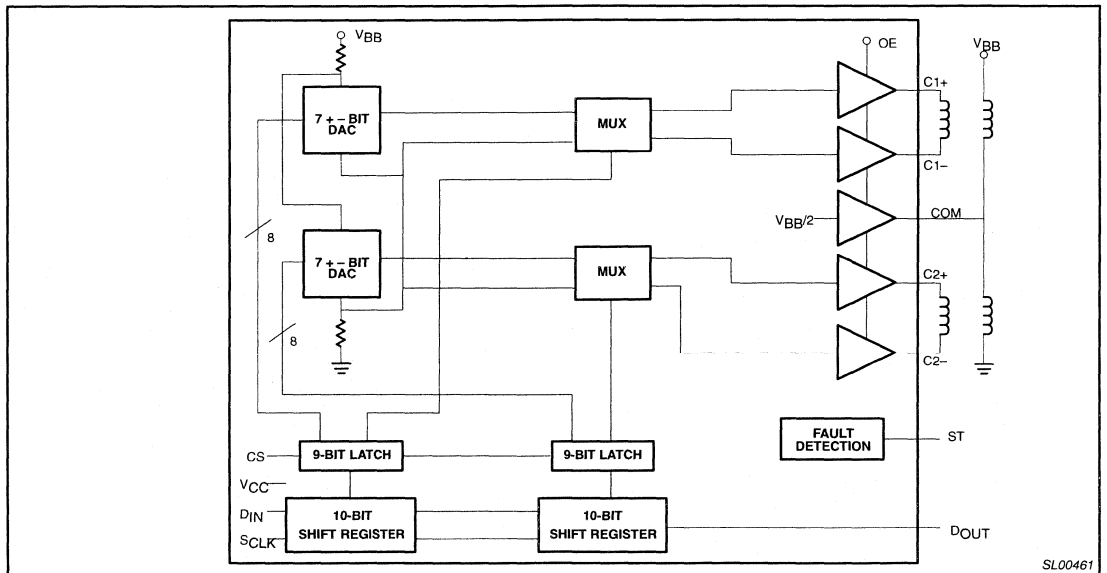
$V_{BB}$

OE

$V_{BB}$

7 + – BIT DAC

MUX

C1+

C1–

$V_{BB}/2$

COM

8

7 + – BIT DAC

MUX

C2+

8

C2–

FAULT DETECTION

ST

CS

9-BIT LATCH

9-BIT LATCH

$V_{CC}$

$D_{IN}$

10-BIT SHIFT REGISTER

10-BIT SHIFT REGISTER

$D_{OUT}$

$S_{CLK}$

SL00461